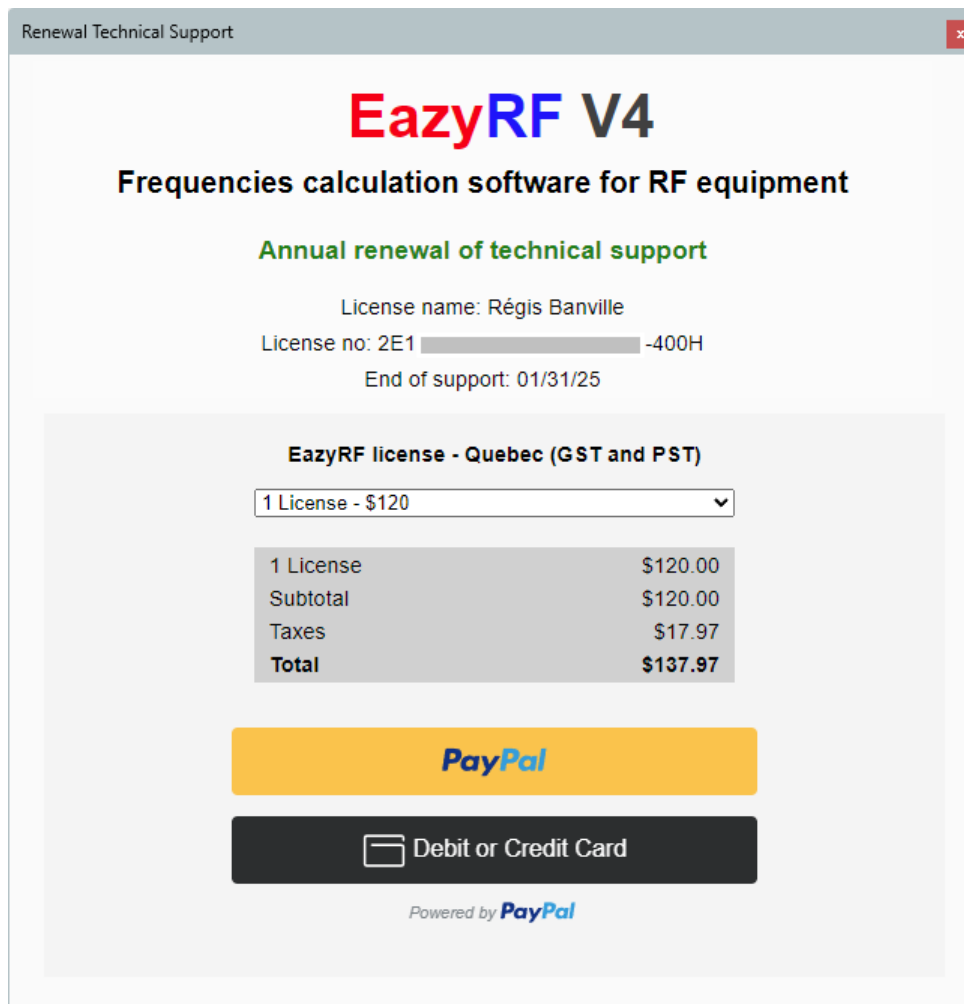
Renewal Technical Support

x

EazyRF V4

Frequencies calculation software for RF equipment

Annual renewal of technical support

License name: Régis Banville

License no: 2E1 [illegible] -400H

End of support: 01/31/25

EazyRF license - Quebec (GST and PST)

1 License - $120

| 1 License | $120.00 |
|---|---|
| Subtotal | $120.00 |
| Taxes | $17.97 |
| **Total** | **$137.97** |

PayPal

Debit or Credit Card

Powered by PayPal